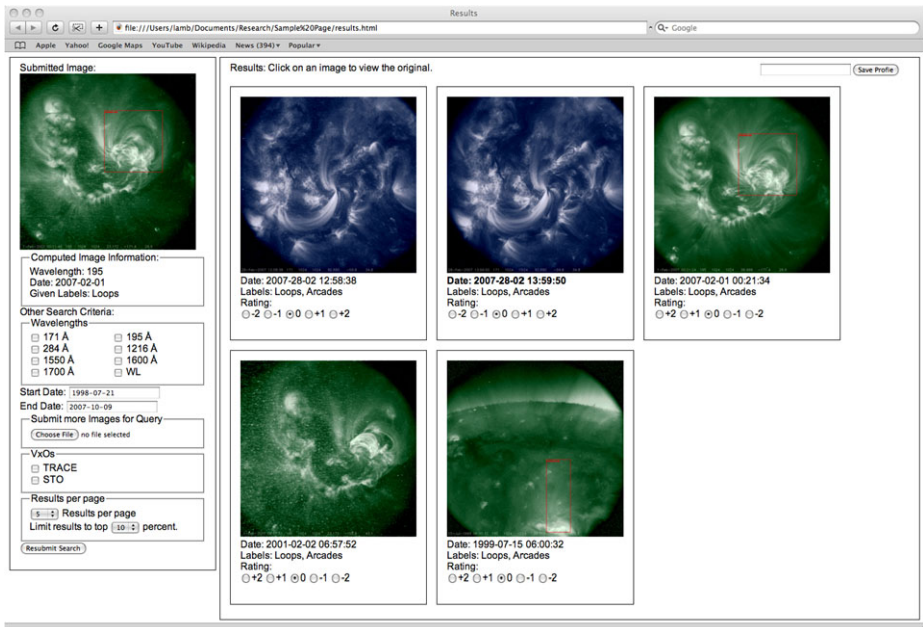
Results

file:///Users/lamb/Documents/Research/Sample%20Page/results.html

Google

Apple Yahoo! Google Maps YouTube Wikipedia News (394) ▾ Popular ▾

Submitted Image:

Computed Image Information:
Wavelength: 195
Date: 2007-02-01
Given Labels: Loops

Other Search Criteria:
Wavelengths
171 Å
195 Å
284 Å
1216 Å
1550 Å
1600 Å
1700 Å
WL

Start Date: 1998-07-21
End Date: 2007-10-09

Submit more Images for Query
Choose File no file selected

VxOs
TRACE
STO

Results per page
5 Results per page
Limit results to top 10 percent.

Resubmit Search

Results: Click on an image to view the original.

Save Profile

Date: 2007-28-02 12:58:38
Labels: Loops, Arcades
Rating:
-2 -1 0 +1 +2

Date: 2007-28-02 13:59:50
Labels: Loops, Arcades
Rating:
-2 -1 0 +1 +2

Date: 2007-02-01 00:21:34
Labels: Loops, Arcades
Rating:
+2 +1 0 -1 -2

Date: 2001-02-02 06:57:52
Labels: Loops, Arcades
Rating:
+2 +1 0 -1 -2

Date: 1999-07-15 06:00:32
Labels: Loops, Arcades
Rating:
+2 +1 0 -1 -2